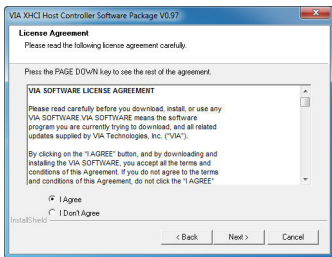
VIA XHCI Host Controller Software Package V0.97

License Agreement

Please read the following license agreement carefully.

Press the PAGE DOWN key to see the rest of the agreement.

VIA SOFTWARE LICENSE AGREEMENT

Please read carefully before you download, install, or use any VIA SOFTWARE.VIA SOFTWARE means the software program you are currently trying to download, and all related updates supplied by VIA Technologies, Inc. ("VIA").

By clicking on the "I AGREE" button, and by downloading and installing the VIA SOFTWARE, you accept all the terms and conditions of this Agreement. If you do not agree to the terms and conditions of this Agreement, do not click the "I AGREE"

I Agree

I Don't Agree

InstallShield

< Back

Next >

Cancel